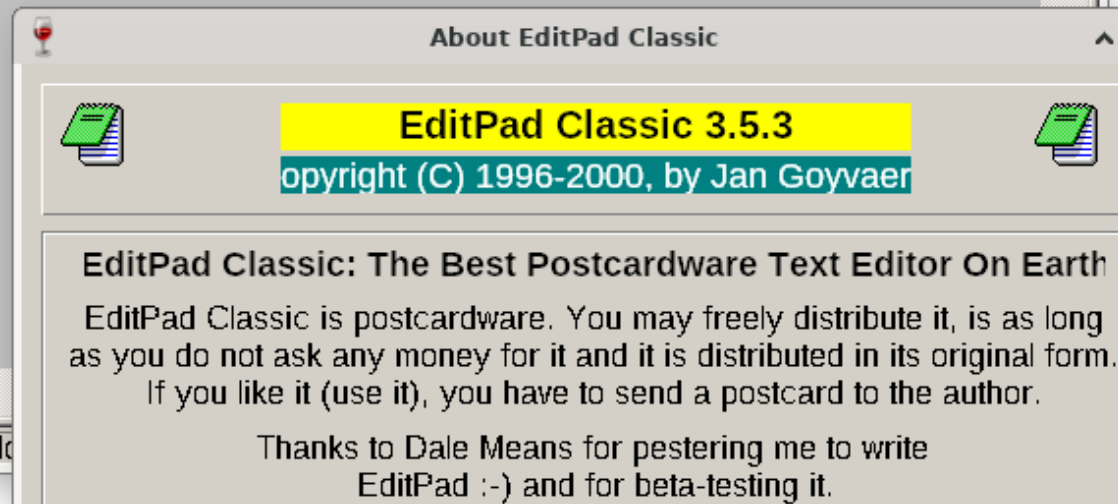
About EditPad Classic

EditPad Classic 3.5.3
opyright (C) 1996-2000, by Jan Goyvaer

EditPad Classic: The Best Postcardware Text Editor On Earth

EditPad Classic is postcardware. You may freely distribute it, is as long as you do not ask any money for it and it is distributed in its original form. If you like it (use it), you have to send a postcard to the author.

Thanks to Dale Means for pestering me to write EditPad :-) and for beta-testing it.